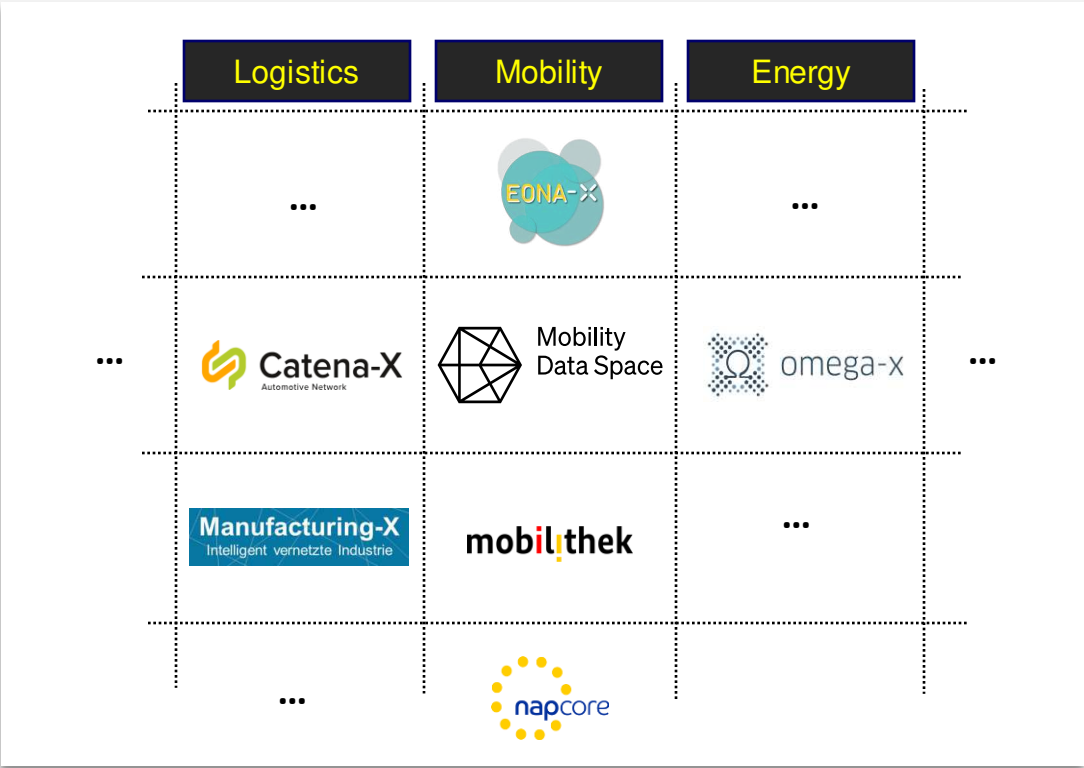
| | Logistics | Mobility | Energy | |
|---|---|---|---|---|
| | ... | EONA-X | ... | |
| ... | Catena-X Automotive Network | Mobility Data Space | omega-x | ... |
| | Manufacturing-X Intelligent vernetzte Industrie | mobilithek | ... | |
| | ... | napcore | | |